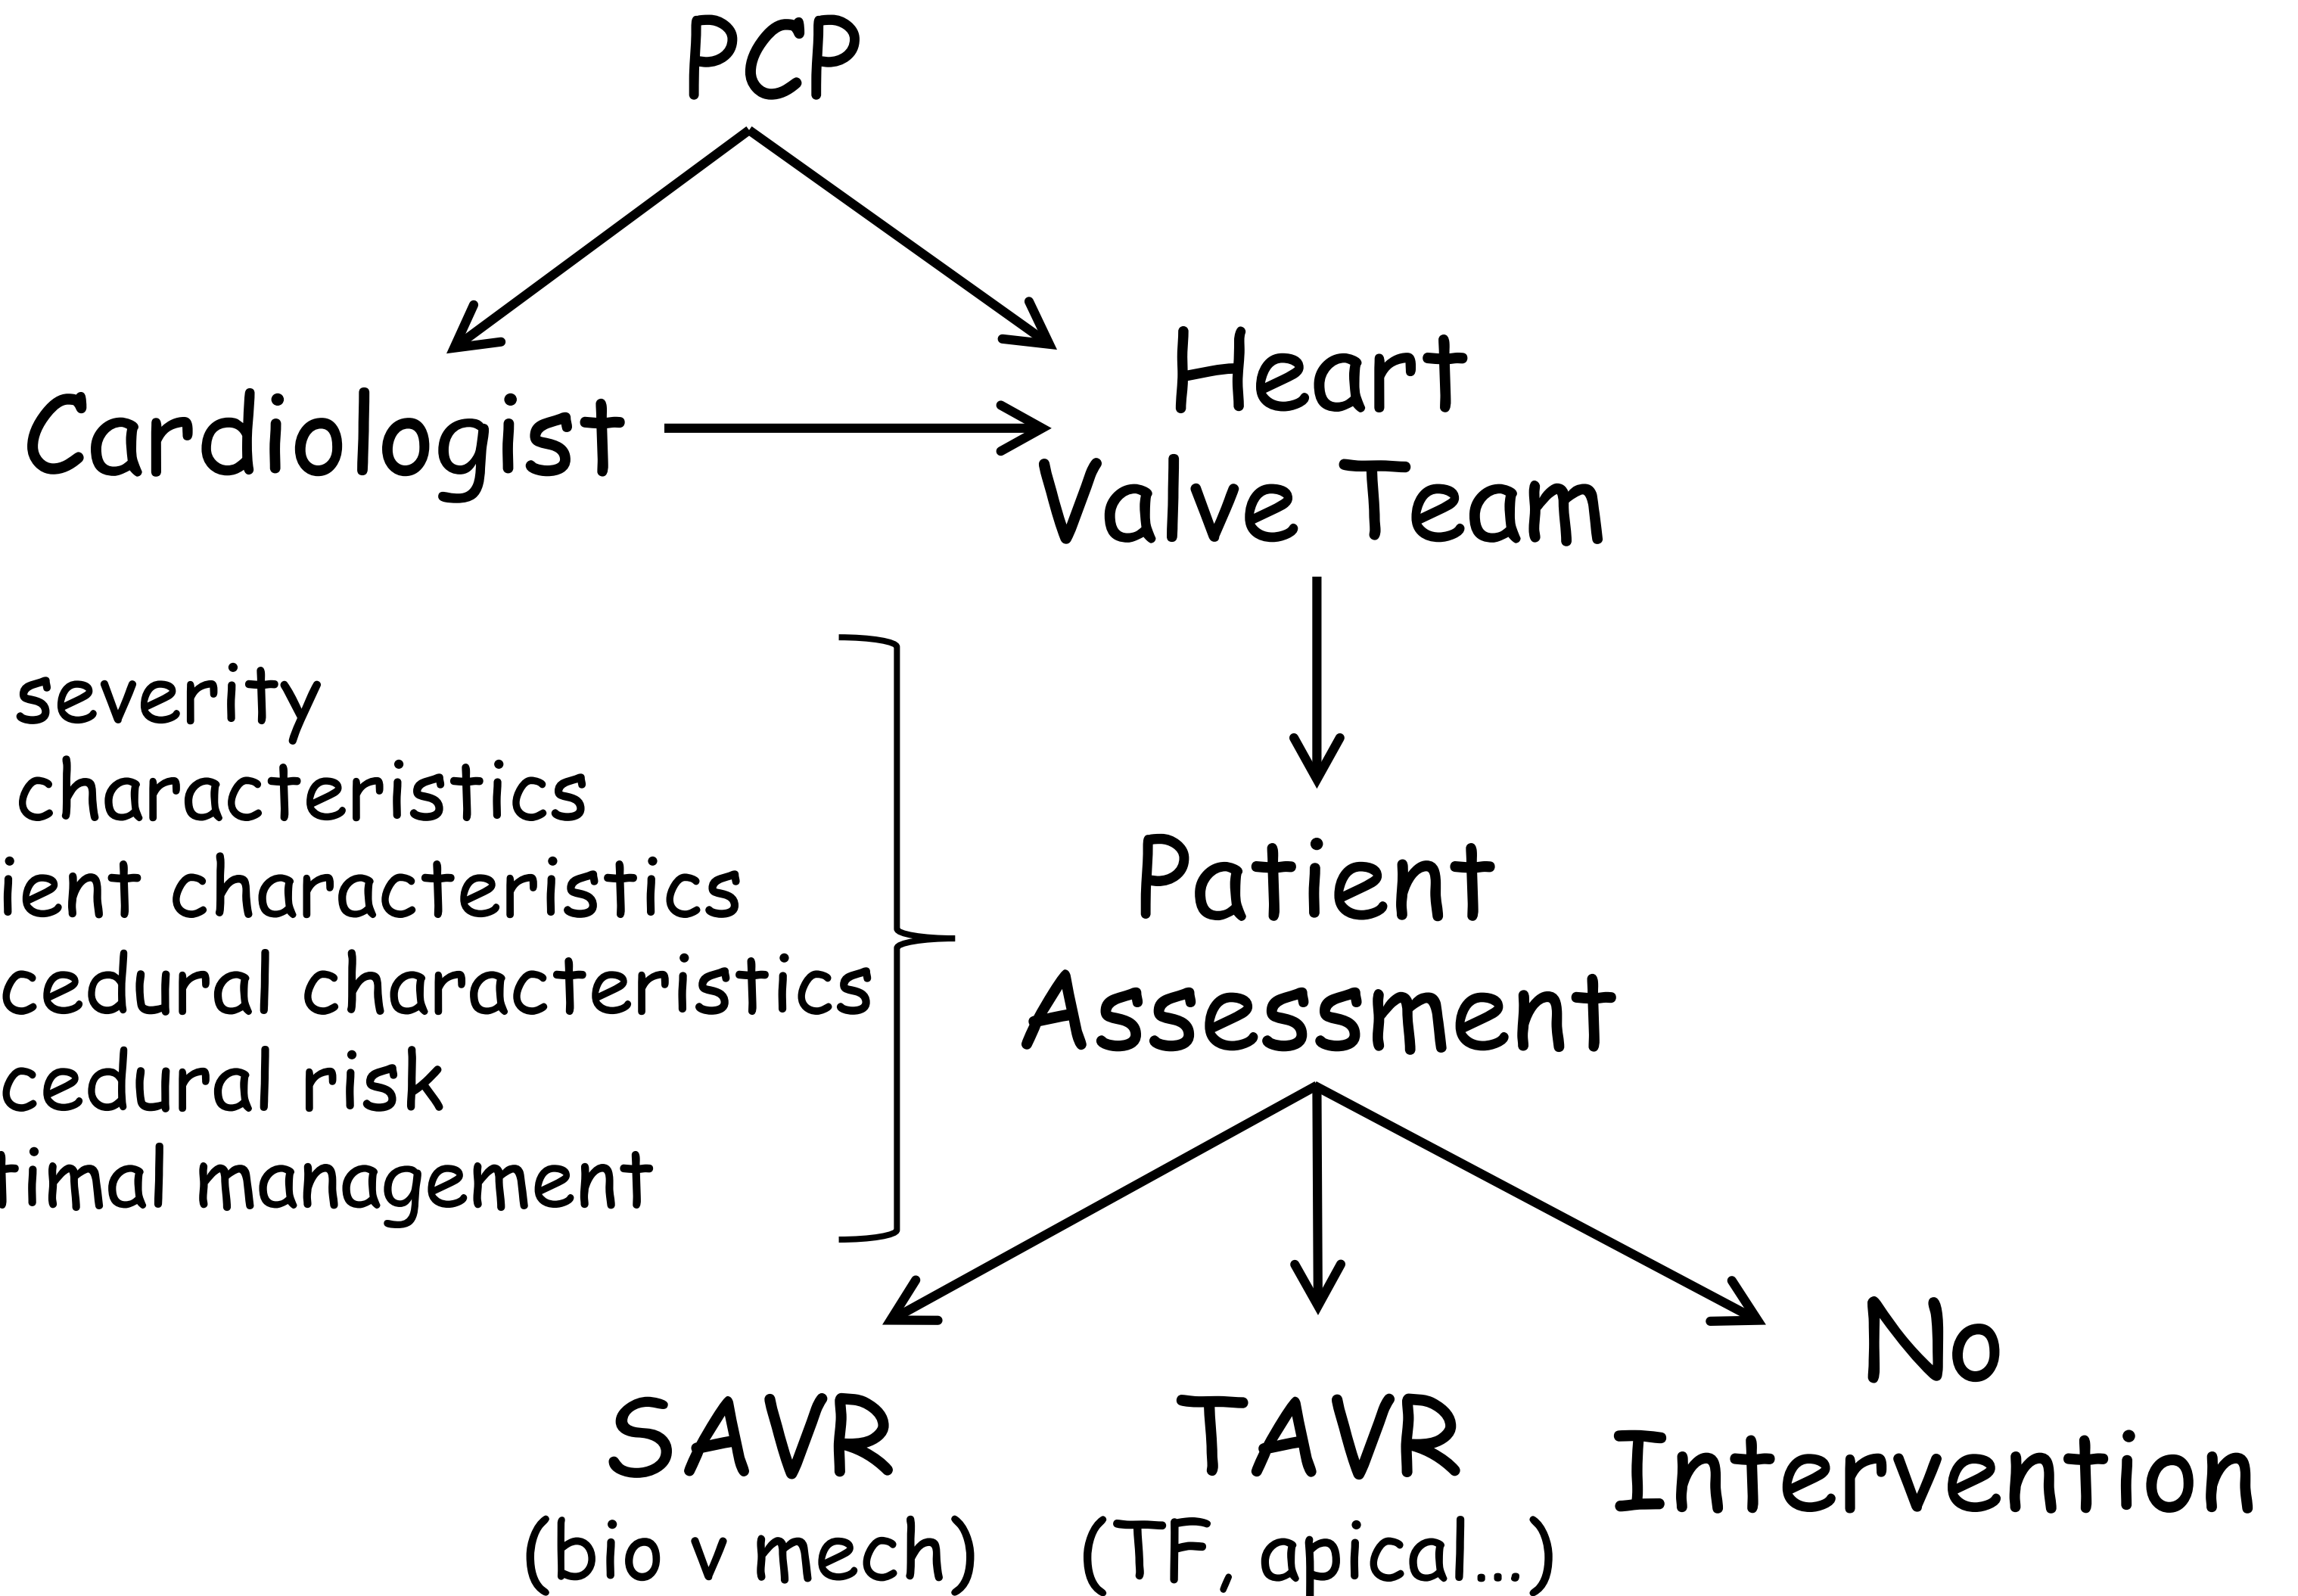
PCP

Cardiologist

Heart Valve Team

severity
characteristics
ient characteristics
cedural characteristics
cedural risk
timal management

Patient Assessment

SAVR
(bio v mech)

TAVR
(TF, apical...)

No Intervention